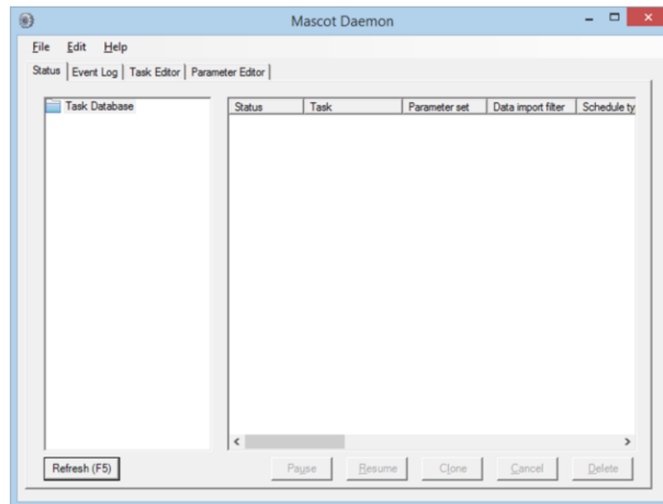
Mascot Daemon

File Edit Help

Status | Event Log | Task Editor | Parameter Editor

Task Database

| Status | Task | Parameter set | Data import filter | Schedule ty |
|---|---|---|---|---|

Refresh (F5)

Pause Resume Clone Cancel Delete